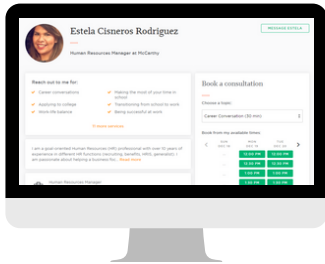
Estela Cisneros Rodriguez

MESSAGE ESTELA

Human Resources Manager at McCarthy

Reach out to me for:

Career conversations

Making the most of your time in school

Applying to college

Transitioning from school to work

Work-life balance

Being successful at work

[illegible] more sections

I am a goal oriented Human Resources (HR) professional with over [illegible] years of experience in different HR functions (recruiting, benefits, HRIS, generalist). I am passionate about helping a business fo... Read more

Human Resources Manager

Book a consultation

Choose a topic:

Career Conversation (30 min)

Book from the available times

12:00 PM

12:00 PM

12:30 PM

12:30 PM

1:00 PM

1:00 PM

1:30 PM

1:30 PM

2:00 PM

2:00 PM